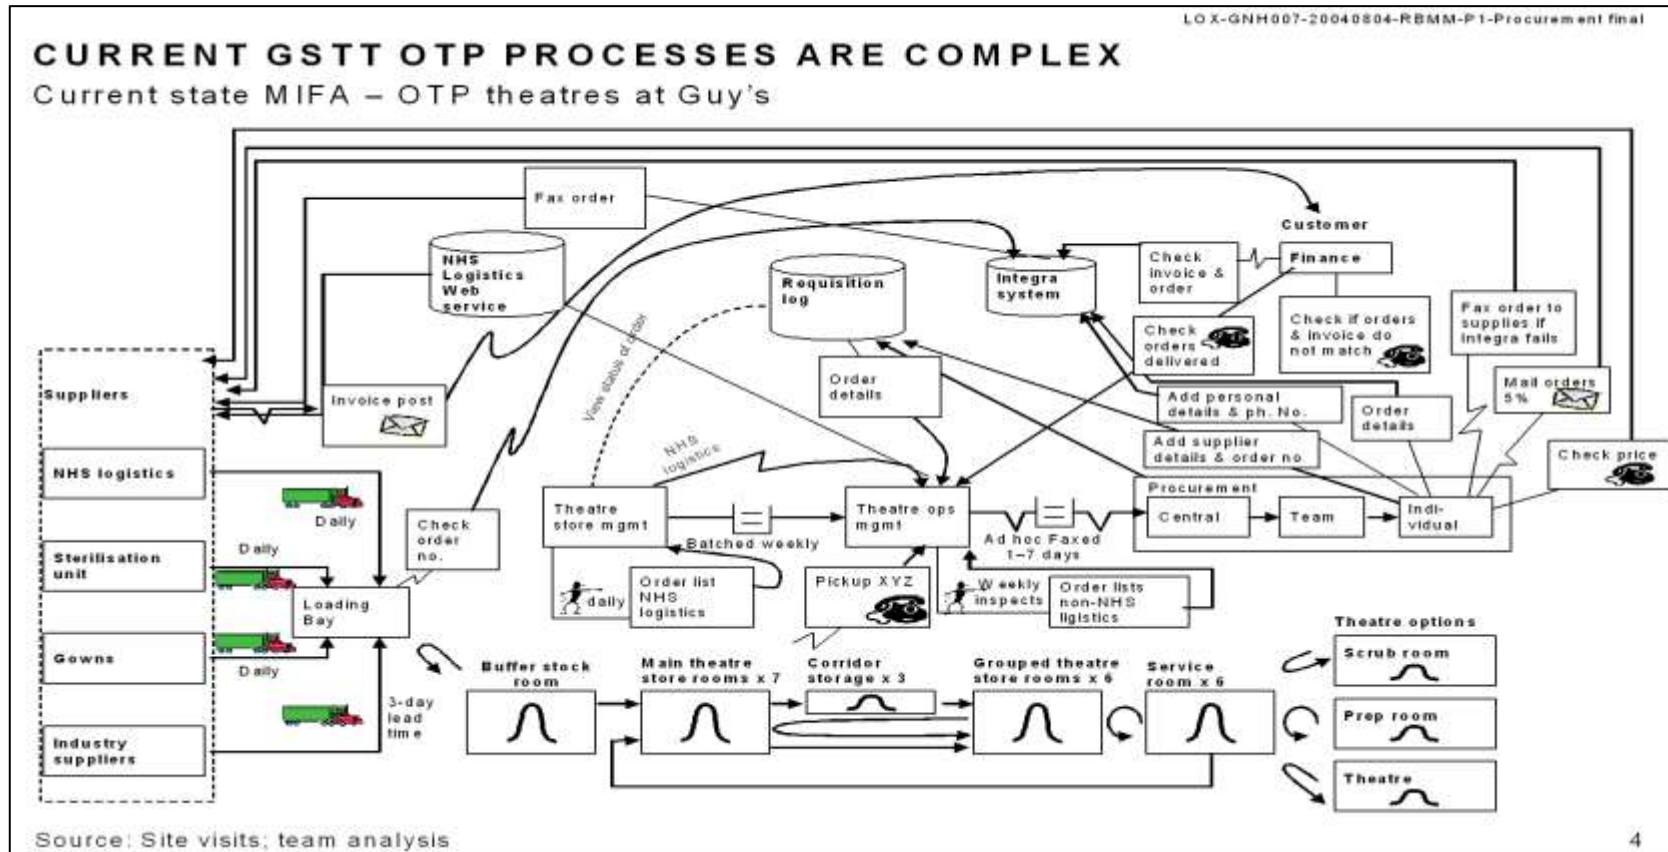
LOX-GNH007-20040804-RBMM-P1-Procurement final

CURRENT GSTT OTP PROCESSES ARE COMPLEX

Current state MIFA – OTP theatres at Guy's

Fax order

Customer

Check invoice & order

Finance

NHS Logistics Web service

Requisition log

Integra system

Check orders delivered

Check if orders & invoice do not match

Fax order to supplies if integra fails

Suppliers

Invoice post

View status of order

Order details

Add personal details & ph. No.

Order details

Mail orders 5%

Add supplier details & order no

Check price

NHS logistics

NHS logistics

Daily

Check order no.

Theatre store mgmt

Theatre ops mgmt

Procurement

Central

Team

Individual

Sterilisation unit

Daily

Batched weekly

Ad hoc Faxed 1–7 days

Loading Bay

daily

Order list NHS logistics

Pickup XYZ

Weekly inspects

Order lists non-NHS ligistics

Theatre options

Gowns

Daily

Buffer stock room

Main theatre store rooms x 7

Corridor storage x 3

Grouped theatre store rooms x 6

Service room x 6

Scrub room

3-day lead time

Prep room

Industry suppliers

Theatre

Source: Site visits; team analysis

4